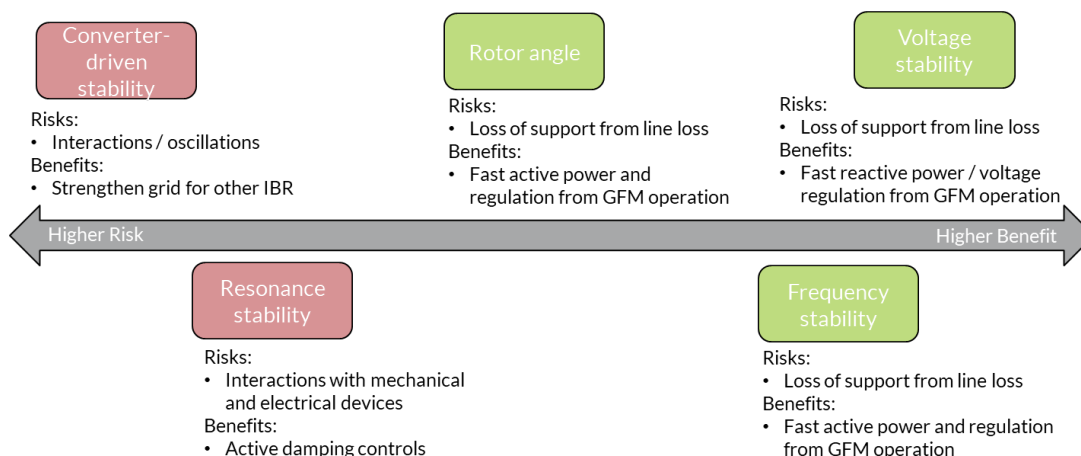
Converter-driven stability

Risks:
• Interactions / oscillations
Benefits:
• Strengthen grid for other IBR

Rotor angle

Risks:
• Loss of support from line loss
Benefits:
• Fast active power and regulation from GFM operation

Voltage stability

Risks:
• Loss of support from line loss
Benefits:
• Fast reactive power / voltage regulation from GFM operation

Higher Risk

Higher Benefit

Resonance stability

Risks:
• Interactions with mechanical and electrical devices
Benefits:
• Active damping controls

Frequency stability

Risks:
• Loss of support from line loss
Benefits:
• Fast active power and regulation from GFM operation